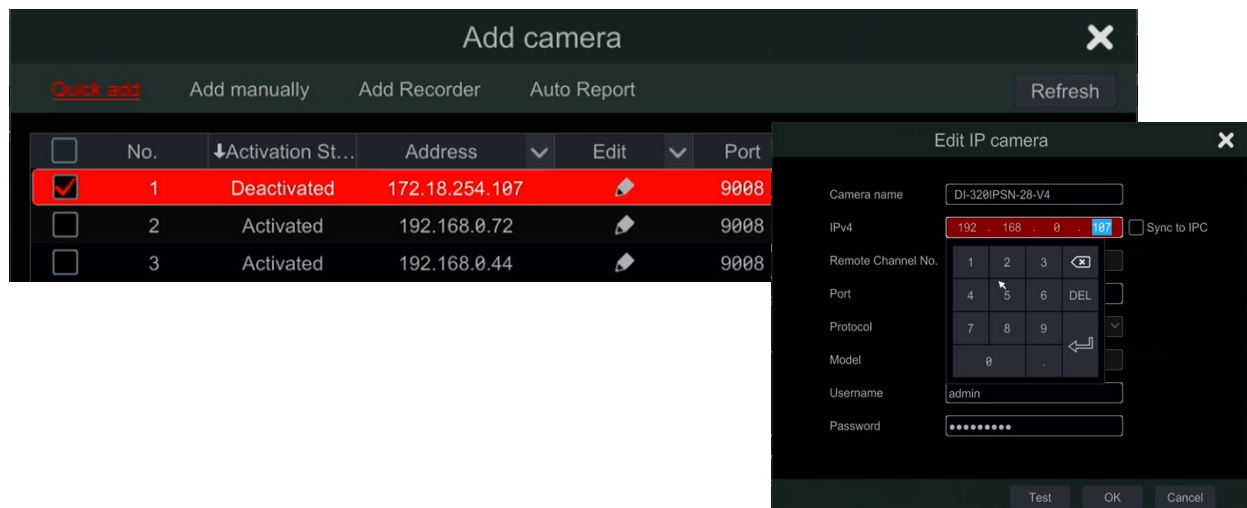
Add camera

Quick add Add manually Add Recorder Auto Report Refresh

| | No. | ↓Activation St... | Address | Edit | Port |
|---|---|---|---|---|---|
| ☑ | 1 | Deactivated | 172.18.254.107 | | 9008 |
| ☐ | 2 | Activated | 192.168.0.72 | | 9008 |
| ☐ | 3 | Activated | 192.168.0.44 | | 9008 |

Edit IP camera

Camera name DI-320IPSN-28-V4

IPv4 192 . 168 . 0 . 107 Sync to IPC

Remote Channel No.

Port

Protocol

Model

Username admin

Password •••••••••

1 2 3
4 5 6 DEL
7 8 9
0 .

Test OK Cancel